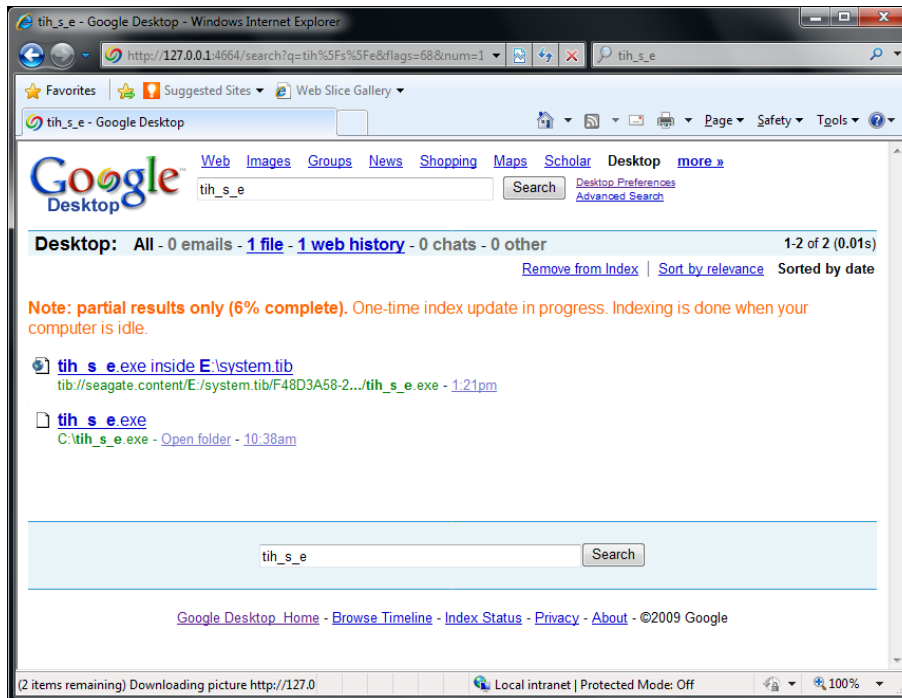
tih_s_e - Google Desktop - Windows Internet Explorer

http://127.0.0.1:4664/search?q=tih%5Fs%5Fe&flags=68&num=1

tih_s_e

Favorites | Suggested Sites ▾ | Web Slice Gallery ▾

tih_s_e - Google Desktop

Page ▾ Safety ▾ Tools ▾

Google Desktop

Web Images Groups News Shopping Maps Scholar Desktop more »

tih_s_e

Search

Desktop Preferences
Advanced Search

Desktop: All - 0 emails - 1 file - 1 web history - 0 chats - 0 other

1-2 of 2 (0.01s)

Remove from Index | Sort by relevance Sorted by date

Note: partial results only (6% complete). One-time index update in progress. Indexing is done when your computer is idle.

tih_s_e.exe inside E:\system.tib
tib://seagate.content/E:/system.tib/F48D3A58-2.../tih_s_e.exe - 1:21pm

tih_s_e.exe
C:\tih_s_e.exe - Open folder - 10:38am

tih_s_e

Search

Google Desktop Home - Browse Timeline - Index Status - Privacy - About - ©2009 Google

(2 items remaining) Downloading picture http://127.0

Local intranet | Protected Mode: Off

100%